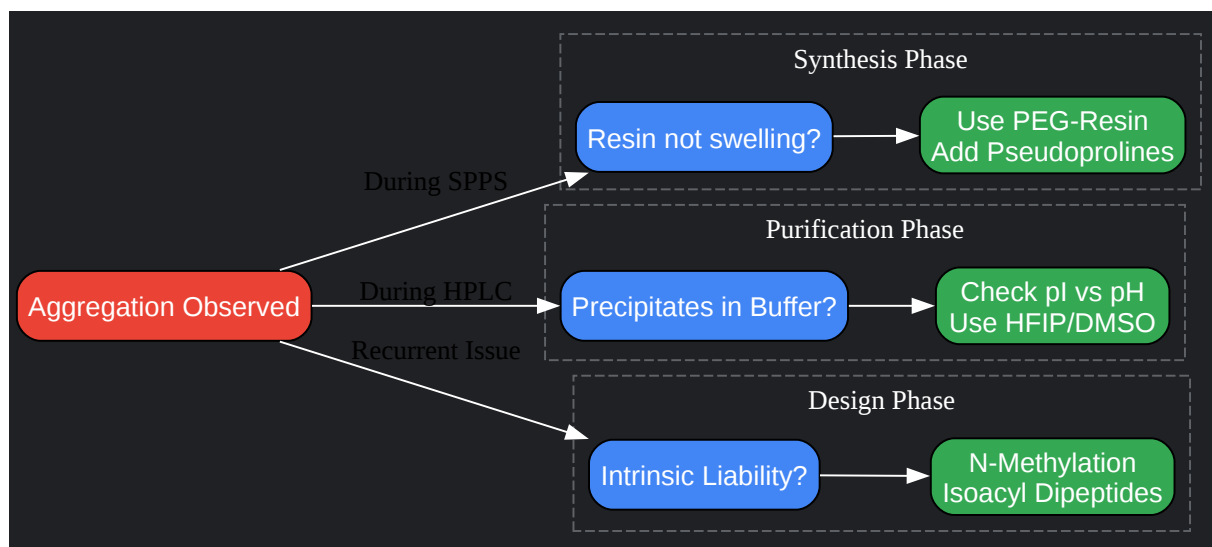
Aggregation Observed

During SPPS

During HPLC

Recurrent Issue

Synthesis Phase

Resin not swelling?

Use PEG-Resin
Add Pseudoprolines

Purification Phase

Precipitates in Buffer?

Check pI vs pH
Use HFIP/DMSO

Design Phase

Intrinsic Liability?

N-Methylation
Isoacyl Dipeptides